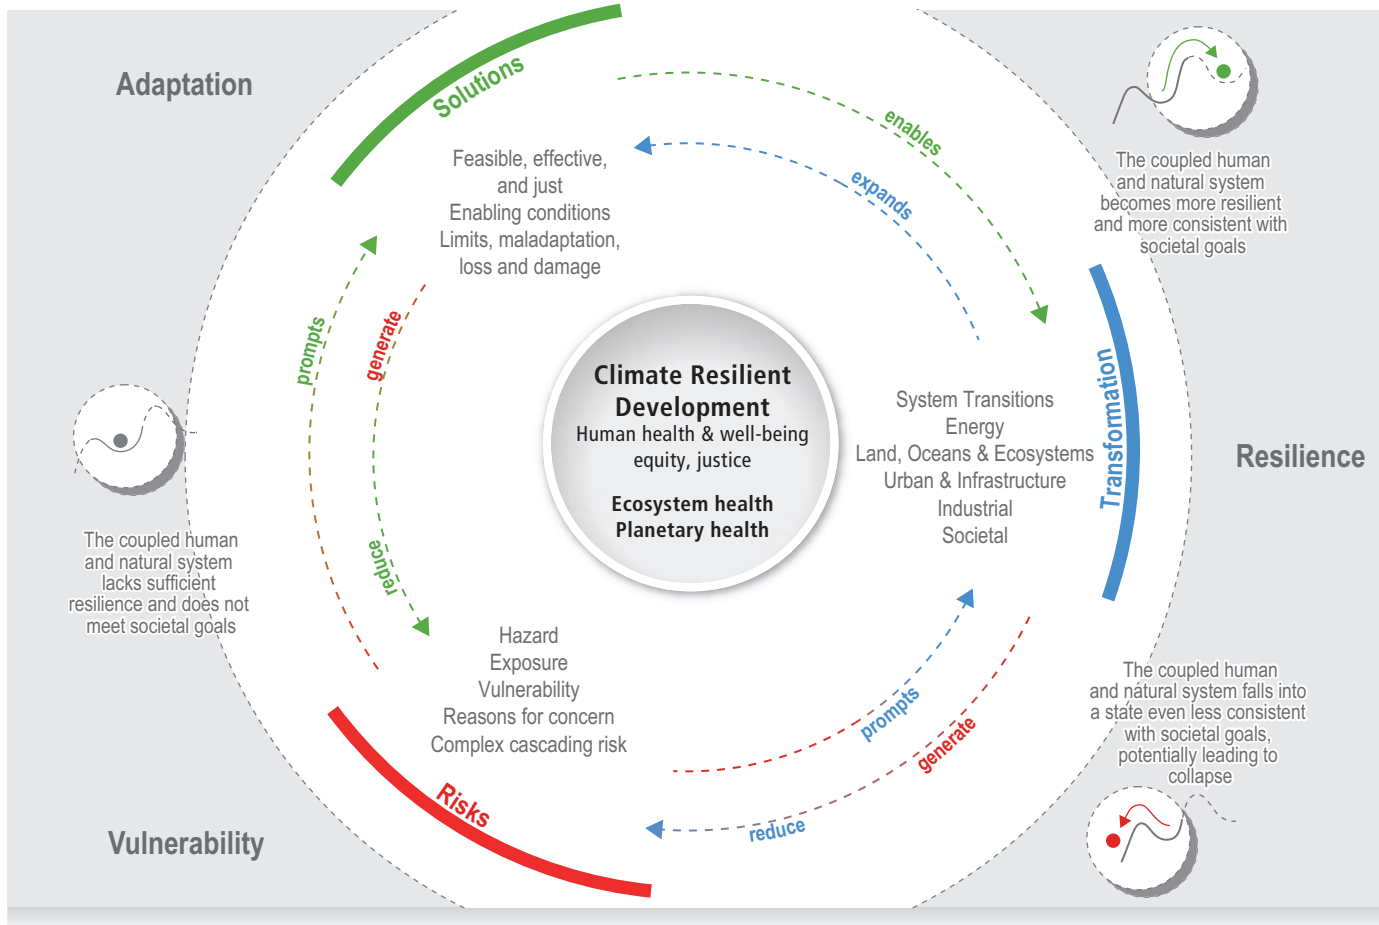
Adaptation

Solutions

enables

expands

Feasible, effective, and just
Enabling conditions
Limits, maladaptation, loss and damage

The coupled human and natural system becomes more resilient and more consistent with societal goals

prompts

generate

Climate Resilient Development
Human health & well-being equity, justice

Ecosystem health
Planetary health

System Transitions
Energy
Land, Oceans & Ecosystems
Urban & Infrastructure
Industrial
Societal

Transformation

Resilience

The coupled human and natural system lacks sufficient resilience and does not meet societal goals

reduce

Hazard
Exposure
Vulnerability
Reasons for concern
Complex cascading risk

prompts

generate

The coupled human and natural system falls into a state even less consistent with societal goals, potentially leading to collapse

reduce

Risks

Vulnerability